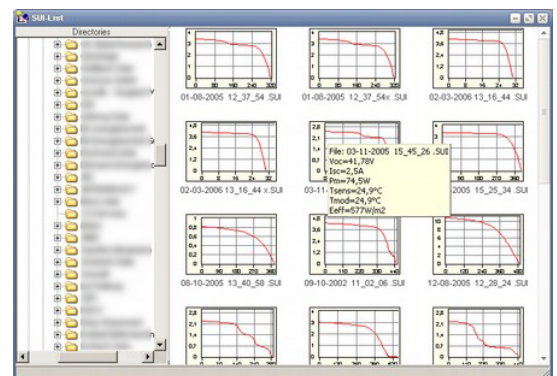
SUI-List

Directories

01-08-2005 12_37_54 .SUI

01-08-2005 12_37_54x .SUI

02-03-2006 13_16_44 .SUI

02-03-2006 13_16_44 x.SUI

03-11-

File: 03-11-2005 15_45_26 .SUI
Voc=41,78V
Isc=2,5A
Pm=74,5W
Tsens=24,9°C
Tmod=24,9°C
Eeff=577W/m2

2005 15_25_34 .SUI

08-10-2005 13_40_58 .SUI

09-10-2002 11_02_06 .SUI

12-08-2005 12_28_24 .SUI